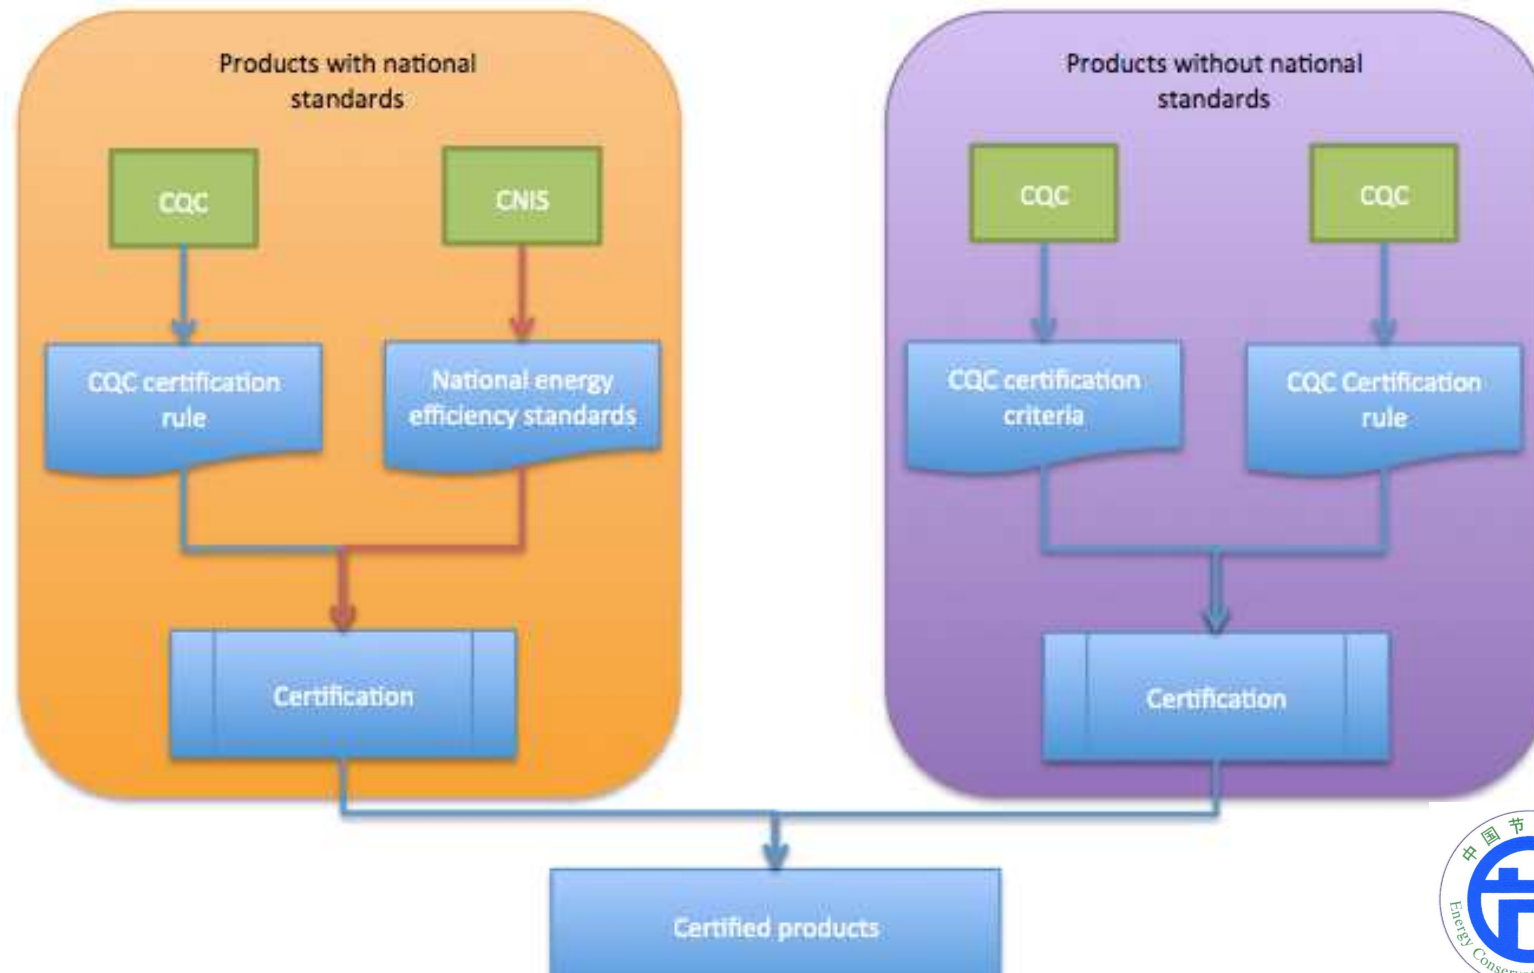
Products with national standards

CQC

CNIS

CQC certification rule

National energy efficiency standards

Certification

Products without national standards

CQC

CQC

CQC certification criteria

CQC Certification rule

Certification

Certified products

中国节

Energy Conserv